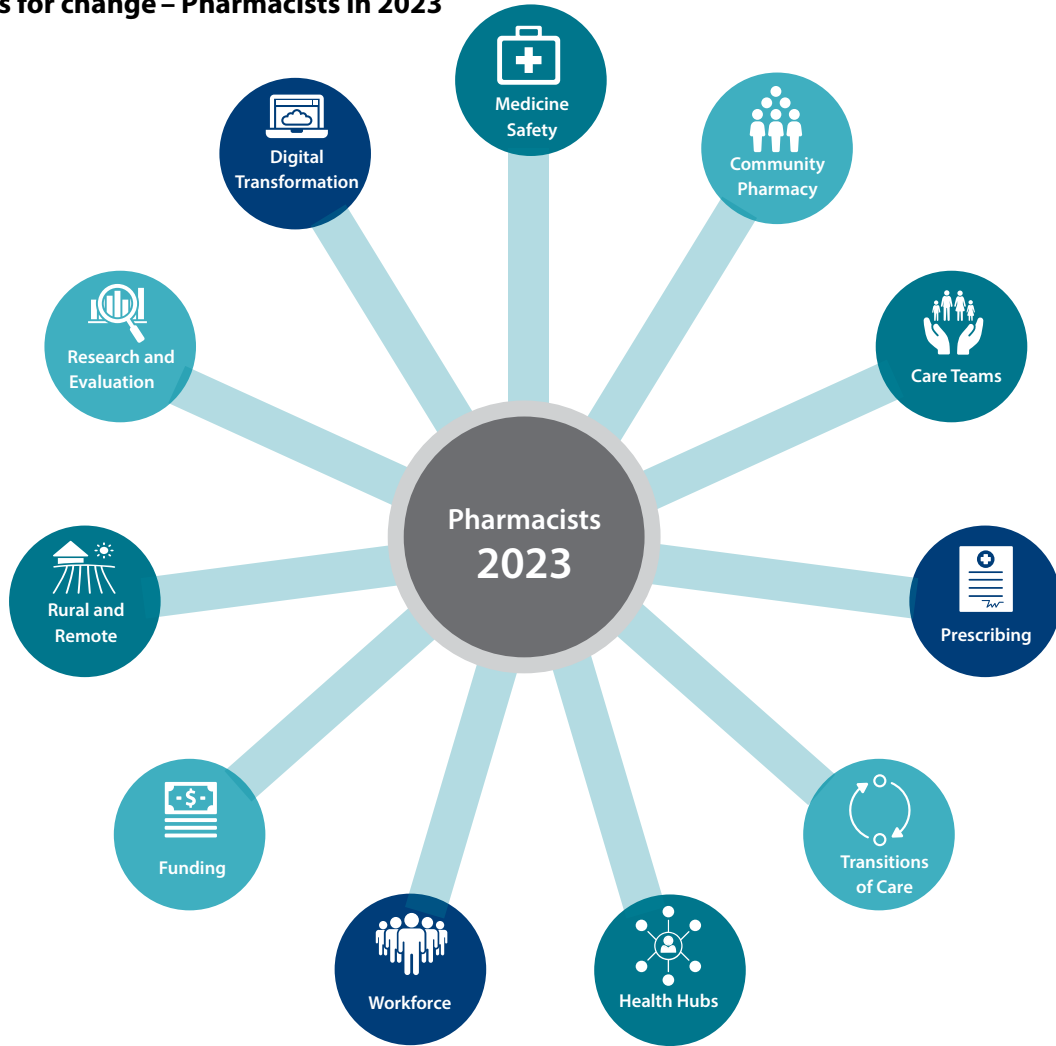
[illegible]s for change – Pharmacists in 2023

Medicine Safety

Community Pharmacy

Care Teams

Prescribing

Transitions of Care

Health Hubs

Workforce

Funding

Rural and Remote

Research and Evaluation

Digital Transformation

Pharmacists 2023